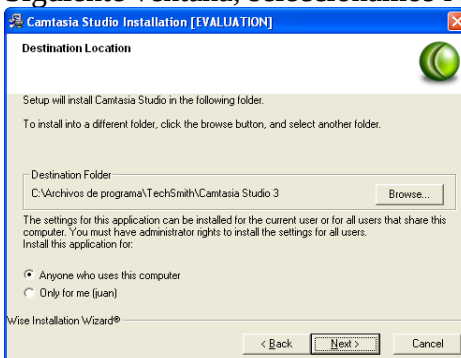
siguiente ventana, seleccionamos l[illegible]

Camtasia Studio Installation [EVALUATION]

Destination Location

Setup will install Camtasia Studio in the following folder.

To install into a different folder, click the browse button, and select another folder.

Destination Folder

C:\Archivos de programa\TechSmith\Camtasia Studio 3

Browse...

The settings for this application can be installed for the current user or for all users that share this computer. You must have administrator rights to install the settings for all users. Install this application for:

Anyone who uses this computer

Only for me (juan)

Wise Installation Wizard®

< Back

Next >

Cancel